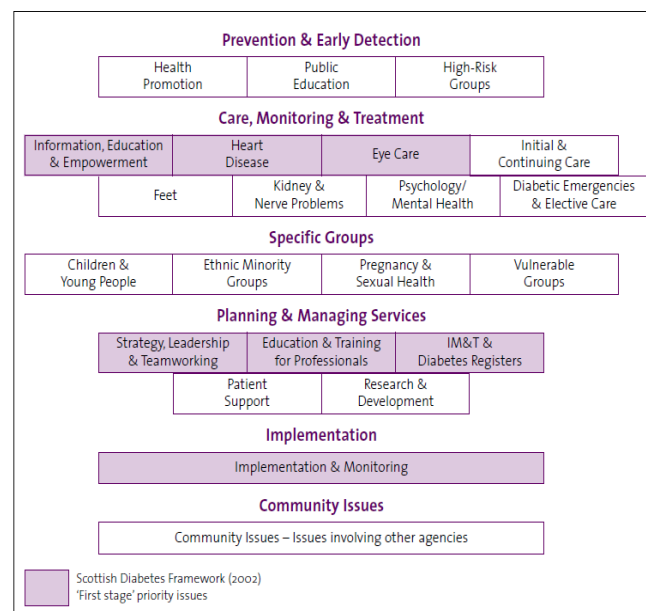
Prevention & Early Detection

| Health Promotion | Public Education | High-Risk Groups |
|---|---|---|

Care, Monitoring & Treatment

| Information, Education & Empowerment | Heart Disease | Eye Care | Initial & Continuing Care |
|---|---|---|---|

| Feet | Kidney & Nerve Problems | Psychology/ Mental Health | Diabetic Emergencies & Elective Care |
|---|---|---|---|

Specific Groups

| Children & Young People | Ethnic Minority Groups | Pregnancy & Sexual Health | Vulnerable Groups |
|---|---|---|---|

Planning & Managing Services

| Strategy, Leadership & Teamworking | Education & Training for Professionals | IM&T & Diabetes Registers |
|---|---|---|

| Patient Support | Research & Development |
|---|---|

Implementation

Implementation & Monitoring

Community Issues

Community Issues – Issues involving other agencies

Scottish Diabetes Framework (2002)
'First stage' priority issues